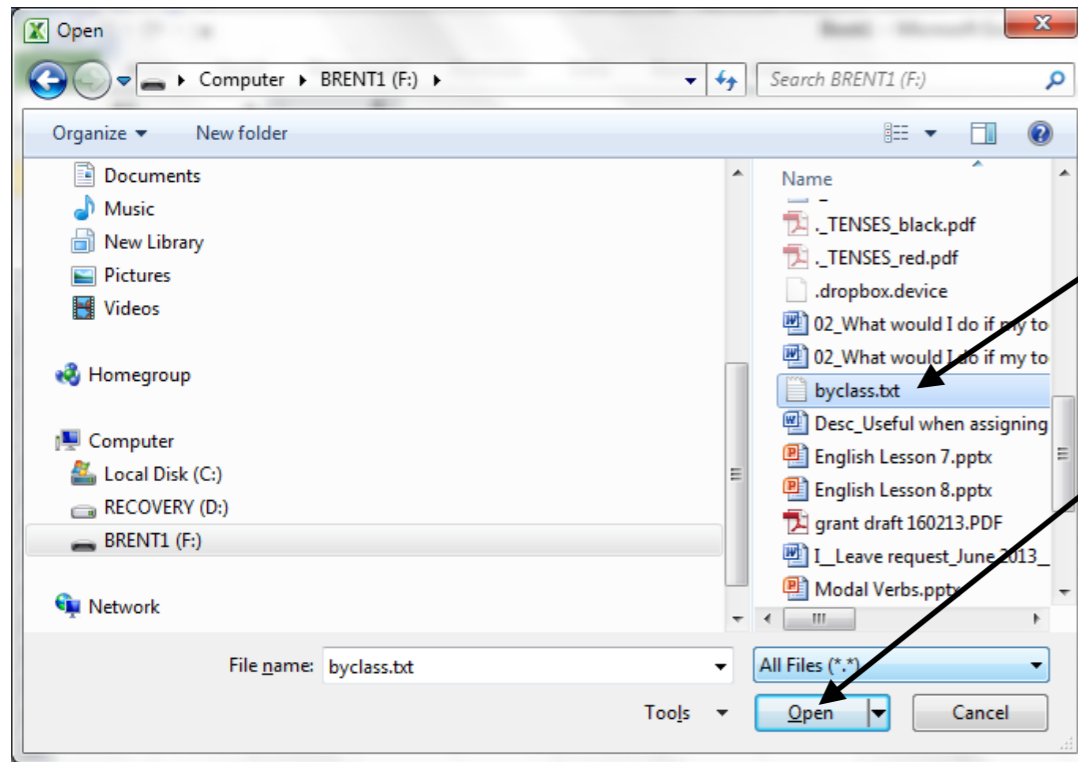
Open

Computer ▸ BRENT1 (F:) ▸

Search BRENT1 (F:)

Organize ▾ New folder

Documents
Music
New Library
Pictures
Videos

Homegroup

Computer
Local Disk (C:)
RECOVERY (D:)
BRENT1 (F:)

Network

Name
._TENSES_black.pdf
._TENSES_red.pdf
.dropbox.device
02_What would I do if my to
02_What would I do if my to
byclass.txt
Desc_Useful when assigning
English Lesson 7.pptx
English Lesson 8.pptx
grant draft 160213.PDF
I__Leave request_June 2013_
Modal Verbs.pptx

File name: byclass.txt

All Files (*.*)

Tools ▾

Open

Cancel